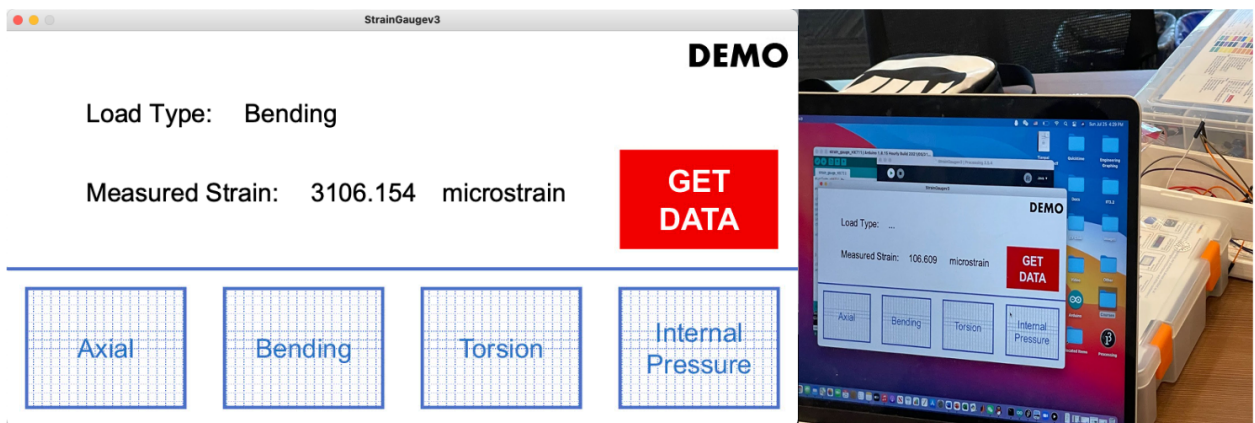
StrainGaugev3

DEMO

Load Type: Bending

Measured Strain: 3106.154 microstrain

GET DATA

Axial

Bending

Torsion

Internal Pressure

StrainGaugev3

DEMO

Load Type: ...

Measured Strain: 106.609 microstrain

GET DATA

Axial

Bending

Torsion

Internal Pressure

Processing